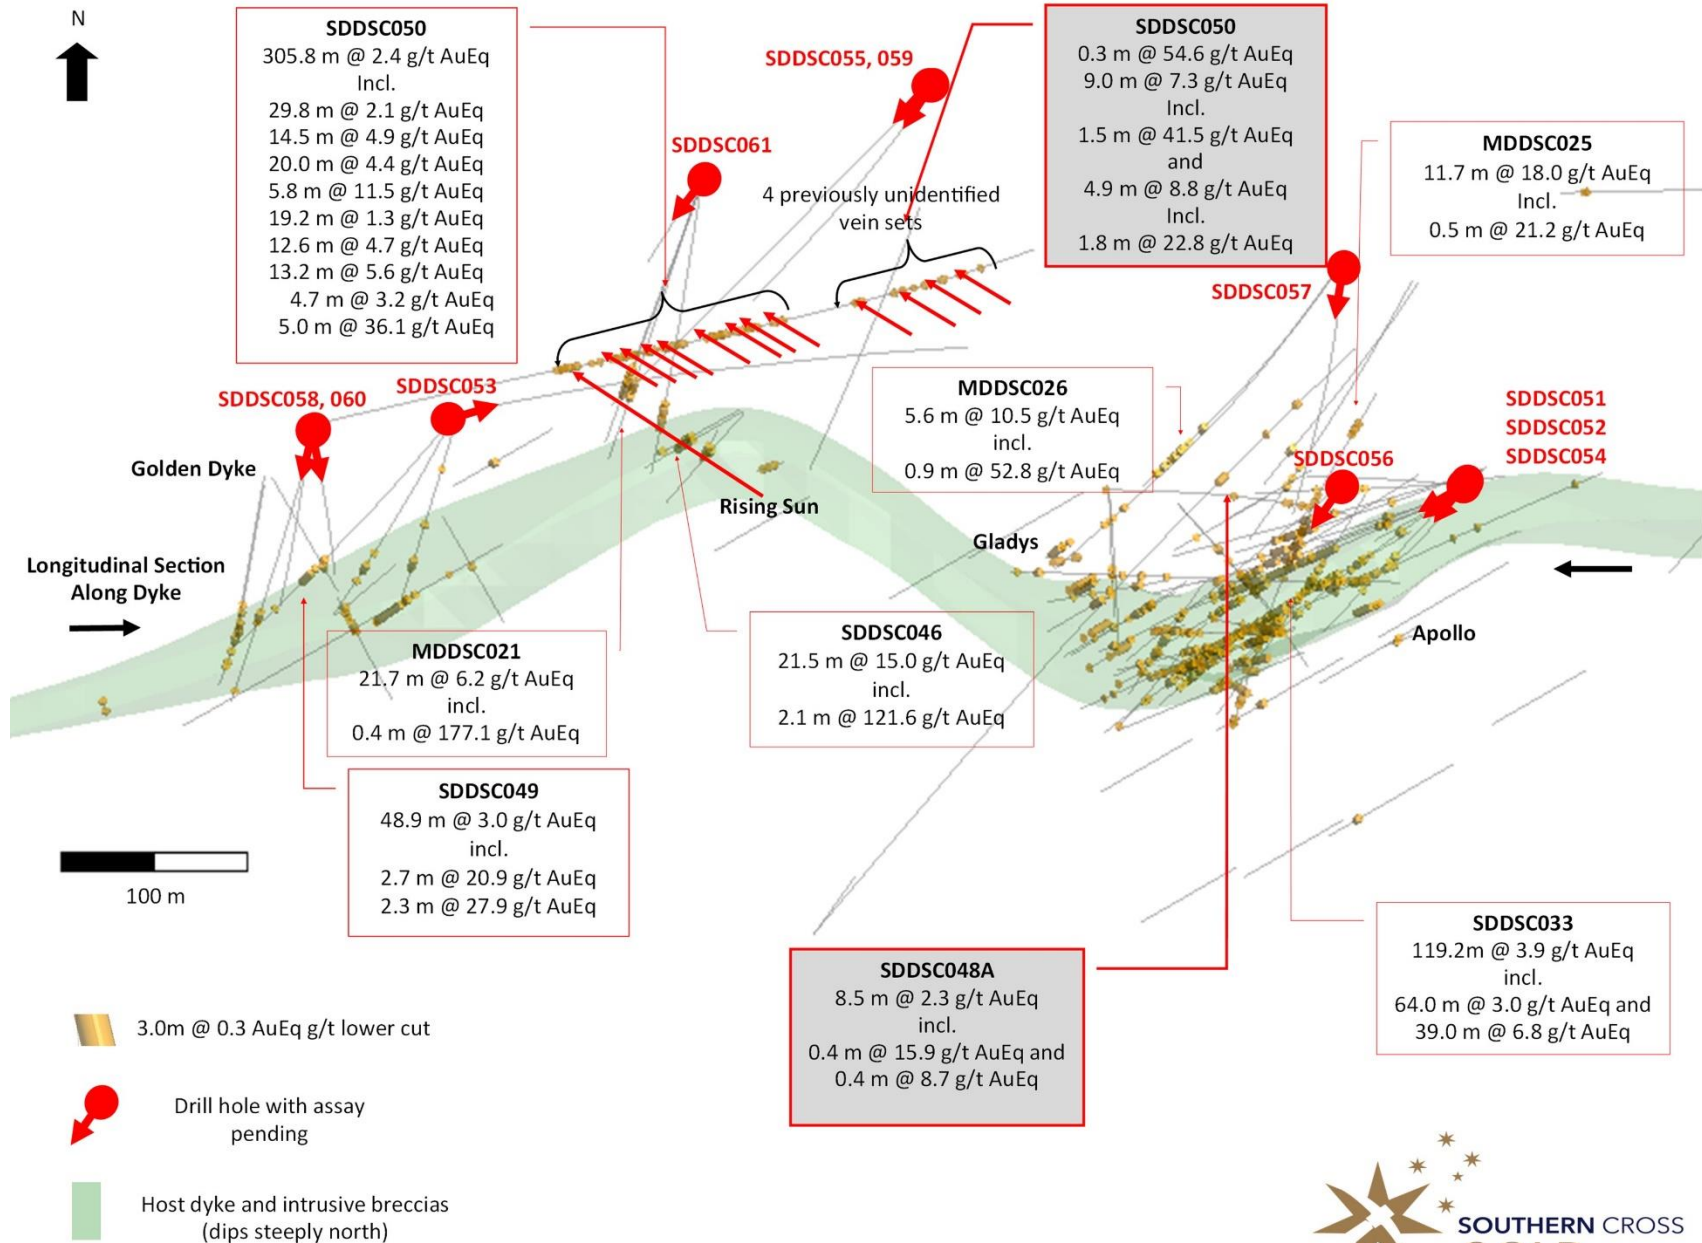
N

SDDSC050
305.8 m @ 2.4 g/t AuEq
Incl.
29.8 m @ 2.1 g/t AuEq
14.5 m @ 4.9 g/t AuEq
20.0 m @ 4.4 g/t AuEq
5.8 m @ 11.5 g/t AuEq
19.2 m @ 1.3 g/t AuEq
12.6 m @ 4.7 g/t AuEq
13.2 m @ 5.6 g/t AuEq
4.7 m @ 3.2 g/t AuEq
5.0 m @ 36.1 g/t AuEq

SDDSC055, 059

SDDSC061

4 previously unidentified vein sets

SDDSC050
0.3 m @ 54.6 g/t AuEq
9.0 m @ 7.3 g/t AuEq
Incl.
1.5 m @ 41.5 g/t AuEq
and
4.9 m @ 8.8 g/t AuEq
Incl.
1.8 m @ 22.8 g/t AuEq

MDDSC025
11.7 m @ 18.0 g/t AuEq
Incl.
0.5 m @ 21.2 g/t AuEq

SDDSC057

SDDSC058, 060

SDDSC053

MDDSC026
5.6 m @ 10.5 g/t AuEq
incl.
0.9 m @ 52.8 g/t AuEq

SDDSC051
SDDSC052
SDDSC054

SDDSC056

Golden Dyke

Rising Sun

Gladys

Longitudinal Section Along Dyke

Apollo

MDDSC021
21.7 m @ 6.2 g/t AuEq
incl.
0.4 m @ 177.1 g/t AuEq

SDDSC046
21.5 m @ 15.0 g/t AuEq
incl.
2.1 m @ 121.6 g/t AuEq

SDDSC049
48.9 m @ 3.0 g/t AuEq
incl.
2.7 m @ 20.9 g/t AuEq
2.3 m @ 27.9 g/t AuEq

100 m

SDDSC033
119.2m @ 3.9 g/t AuEq
incl.
64.0 m @ 3.0 g/t AuEq and
39.0 m @ 6.8 g/t AuEq

SDDSC048A
8.5 m @ 2.3 g/t AuEq
incl.
0.4 m @ 15.9 g/t AuEq and
0.4 m @ 8.7 g/t AuEq

3.0m @ 0.3 AuEq g/t lower cut

Drill hole with assay pending

Host dyke and intrusive breccias (dips steeply north)

SOUTHERN CROSS